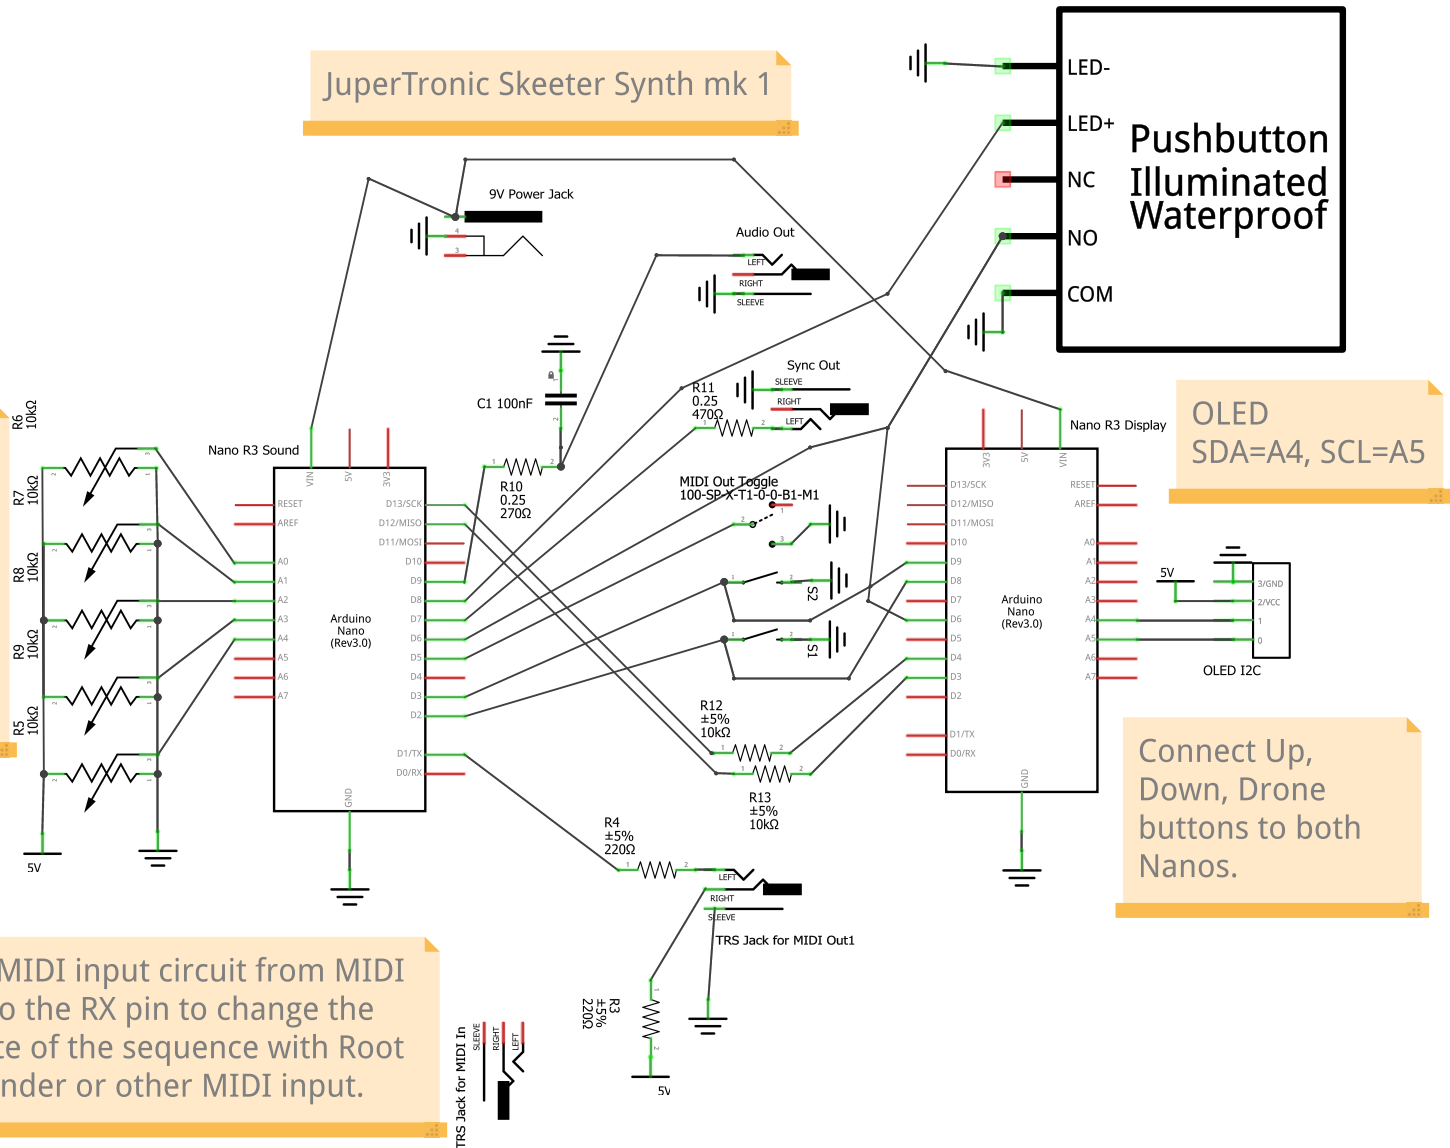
JuperTronic Skeeter Synth mk 1

LED-
LED+
NC
NO
COM
Pushbutton Illuminated Waterproof

9V Power Jack
4
3

Audio Out
LEFT
RIGHT
SLEEVE

C1 100nF

Sync Out
SLEEVE
RIGHT
LEFT

R11
0.25
470Ω

R10
0.25
270Ω

OLED
SDA=A4, SCL=A5

Nano R3 Display

R6 10kΩ
R7 10kΩ
R8 10kΩ
R9 10kΩ
R5 10kΩ

Nano R3 Sound
VIN
5V
3V3
RESET
AREF
A0
A1
A2
A3
A4
A5
A6
A7
Arduino Nano (Rev3.0)
D13/SCK
D12/MISO
D11/MOSI
D10
D9
D8
D7
D6
D5
D4
D3
D2
D1/TX
D0/RX
GND

MIDI Out Toggle
100-SP-X-T1-0-0-B1-M1

S2
S1

3V3
5V
VIN
D13/SCK
D12/MISO
D11/MOSI
D10
D9
D8
D7
D6
D5
D4
D3
D2
D1/TX
D0/RX
RESET
AREF
A0
A1
A2
A3
A4
A5
A6
A7
Arduino Nano (Rev3.0)
GND

5V
3/GND
2/VCC
1
0
OLED I2C

R12
±5%
10kΩ

R13
±5%
10kΩ

Connect Up, Down, Drone buttons to both Nanos.

5V

R4
±5%
220Ω

LEFT
RIGHT
SLEEVE
TRS Jack for MIDI Out1

MIDI input circuit from MIDI o the RX pin to change the te of the sequence with Root nder or other MIDI input.

TRS Jack for MIDI In
SLEEVE
RIGHT
LEFT

R3
±5%
220Ω

5v